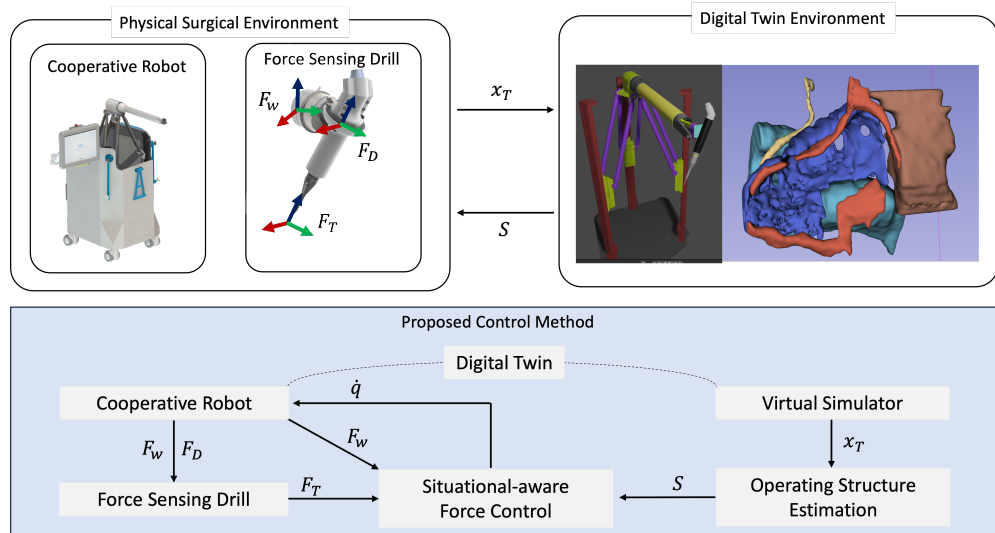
Physical Surgical Environment

Cooperative Robot

Force Sensing Drill

$F_W$

$F_D$

$F_T$

$x_T$

$S$

Digital Twin Environment

Proposed Control Method

Digital Twin

Cooperative Robot

$\dot{q}$

Virtual Simulator

$F_W$

$F_W$ $F_D$

$x_T$

Force Sensing Drill

$F_T$

Situational-aware Force Control

$S$

Operating Structure Estimation